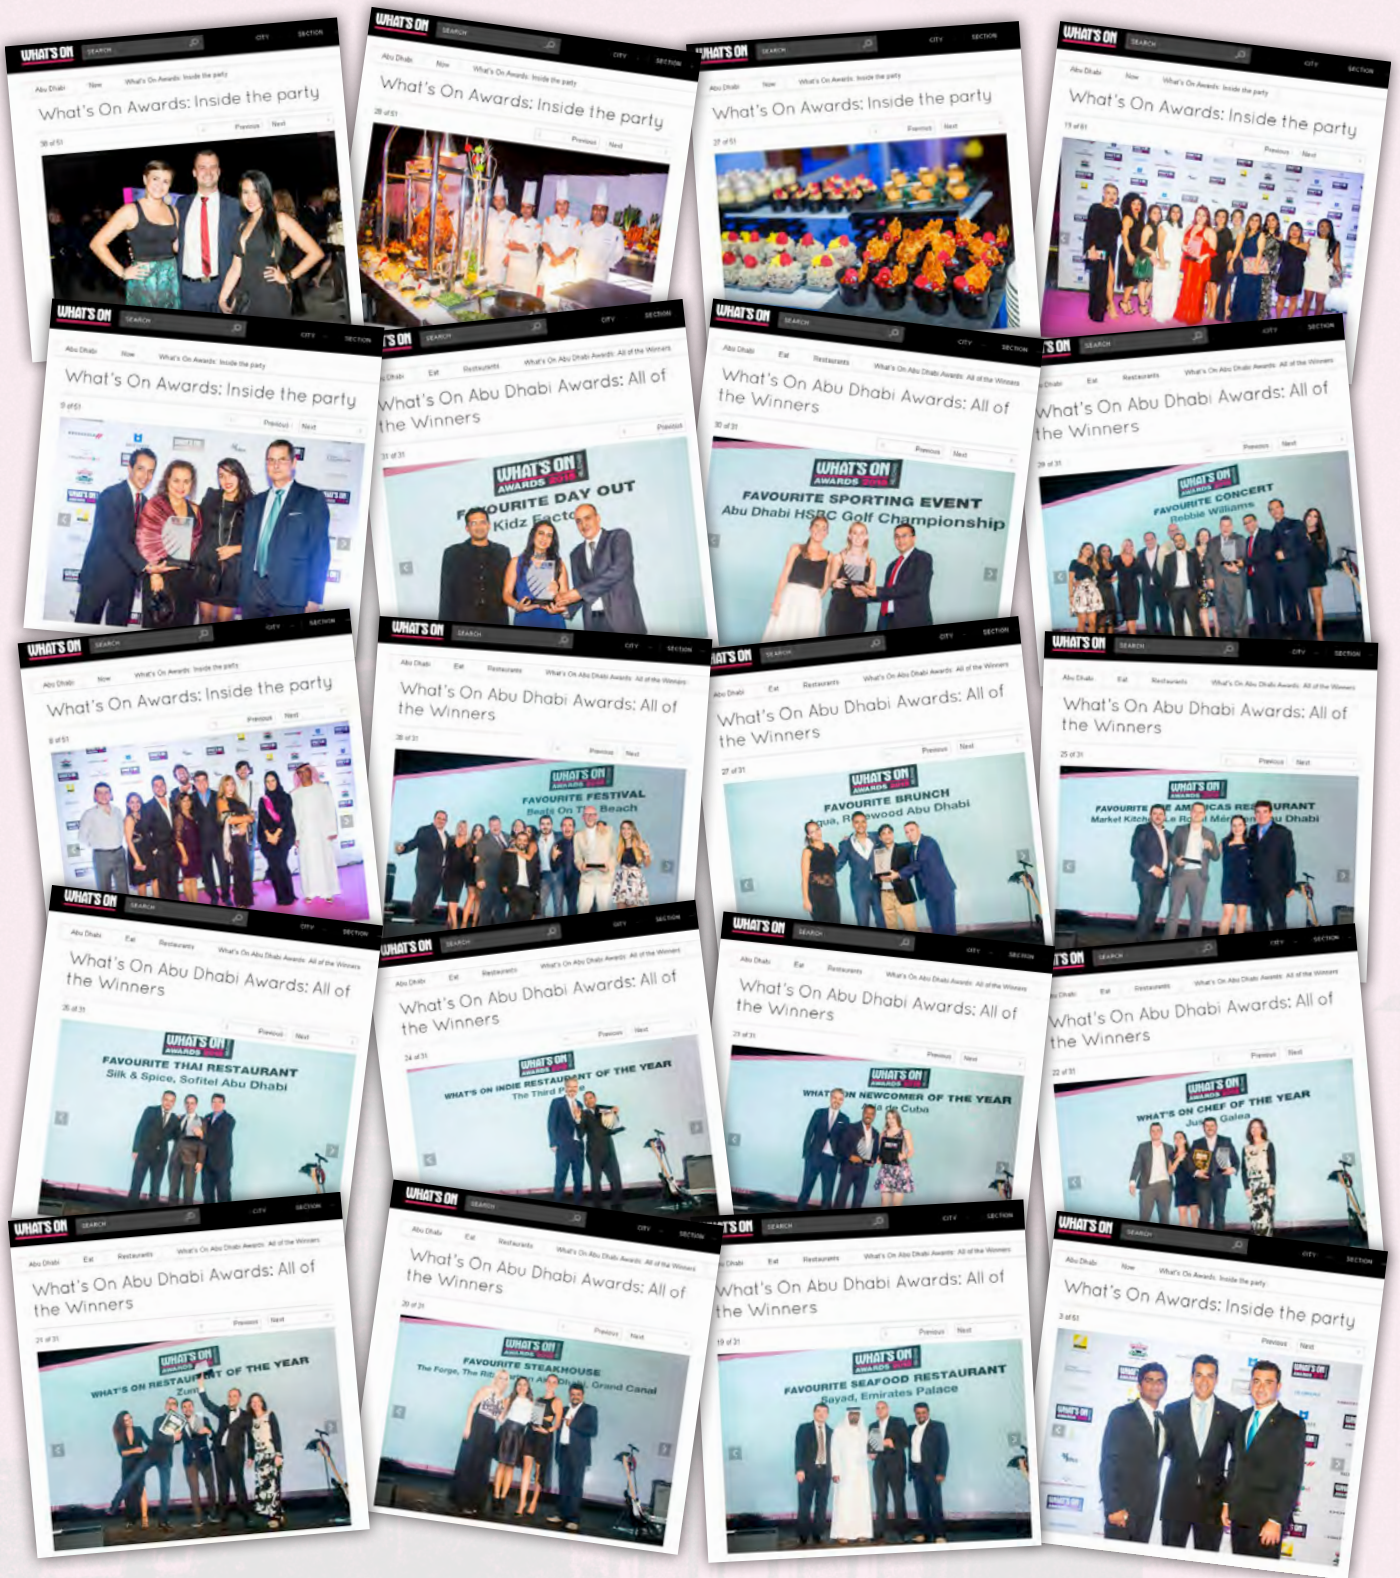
WHAT'S ON SEARCH CITY SECTION
Abu Dhabi Now What's On Awards: Inside the party
What's On Awards: Inside the party
38 of 51 Previous Next

WHAT'S ON SEARCH CITY SECTION
Abu Dhabi Now What's On Awards: Inside the party
What's On Awards: Inside the party
28 of 51 Previous Next

WHAT'S ON SEARCH CITY SECTION
Abu Dhabi Now What's On Awards: Inside the party
What's On Awards: Inside the party
27 of 51 Previous Next

WHAT'S ON SEARCH CITY SECTION
Abu Dhabi Now What's On Awards: Inside the party
What's On Awards: Inside the party
11 of 51 Previous Next

WHAT'S ON SEARCH CITY SECTION
Abu Dhabi Now What's On Awards: Inside the party
What's On Awards: Inside the party
9 of 51 Previous Next

WHAT'S ON SEARCH CITY SECTION
Abu Dhabi Eat Restaurants What's On Abu Dhabi Awards: All of the Winners
What's On Abu Dhabi Awards: All of the Winners
31 of 31 Previous
WHAT'S ON AWARDS 2015
FAVOURITE DAY OUT
Kidz Facto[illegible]

WHAT'S ON SEARCH CITY SECTION
Abu Dhabi Eat Restaurants What's On Abu Dhabi Awards: All of the Winners
What's On Abu Dhabi Awards: All of the Winners
30 of 31 Previous Next
WHAT'S ON AWARDS 2015
FAVOURITE SPORTING EVENT
Abu Dhabi HSBC Golf Championship

WHAT'S ON SEARCH CITY SECTION
Abu Dhabi Eat Restaurants What's On Abu Dhabi Awards: All of the Winners
What's On Abu Dhabi Awards: All of the Winners
29 of 31 Previous Next
WHAT'S ON AWARDS
FAVOURITE CONCERT
Robbie Williams

WHAT'S ON SEARCH CITY SECTION
Abu Dhabi Now What's On Awards: Inside the party
What's On Awards: Inside the party
8 of 51 Previous Next

WHAT'S ON SEARCH CITY SECTION
Abu Dhabi Eat Restaurants What's On Abu Dhabi Awards: All of the Winners
What's On Abu Dhabi Awards: All of the Winners
28 of 31 Previous Next
WHAT'S ON AWARDS
FAVOURITE FESTIVAL
Beats On The Beach

WHAT'S ON SEARCH CITY SECTION
Abu Dhabi Eat Restaurants What's On Abu Dhabi Awards: All of the Winners
What's On Abu Dhabi Awards: All of the Winners
27 of 31 Previous Next
WHAT'S ON AWARDS
FAVOURITE BRUNCH
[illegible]qua, R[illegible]ewood Abu Dhabi

WHAT'S ON SEARCH CITY SECTION
Abu Dhabi Eat Restaurants What's On Abu Dhabi Awards: All of the Winners
What's On Abu Dhabi Awards: All of the Winners
25 of 31 Previous Next
WHAT'S ON AWARDS
FAVOURITE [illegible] AMERICAS RESTAURANT
Market Kitch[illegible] Le Ro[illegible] Méri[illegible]u Dhabi

WHAT'S ON SEARCH CITY SECTION
Abu Dhabi Eat Restaurants What's On Abu Dhabi Awards: All of the Winners
What's On Abu Dhabi Awards: All of the Winners
26 of 31 Previous Next
WHAT'S ON AWARDS 2015
FAVOURITE THAI RESTAURANT
Silk & Spice, Sofitel Abu Dhabi

WHAT'S ON SEARCH CITY SECTION
Abu Dhabi Eat Restaurants What's On Abu Dhabi Awards: All of the Winners
What's On Abu Dhabi Awards: All of the Winners
24 of 31 Previous Next
WHAT'S ON AWARDS
WHAT'S ON INDIE RESTAURANT OF THE YEAR
The Third P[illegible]

WHAT'S ON SEARCH CITY SECTION
Abu Dhabi Eat Restaurants What's On Abu Dhabi Awards: All of the Winners
What's On Abu Dhabi Awards: All of the Winners
23 of 31 Previous Next
WHAT'S ON AWARDS
WHAT'S ON NEWCOMER OF THE YEAR
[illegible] de Cuba

WHAT'S ON SEARCH CITY SECTION
Abu Dhabi Eat Restaurants What's On Abu Dhabi Awards: All of the Winners
What's On Abu Dhabi Awards: All of the Winners
22 of 31 Previous Next
WHAT'S ON AWARDS
WHAT'S ON CHEF OF THE YEAR
Ju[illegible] Galea

WHAT'S ON SEARCH CITY SECTION
Abu Dhabi Eat Restaurants What's On Abu Dhabi Awards: All of the Winners
What's On Abu Dhabi Awards: All of the Winners
21 of 31 Previous Next
WHAT'S ON AWARDS
WHAT'S ON RESTAURANT OF THE YEAR
Zum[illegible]

WHAT'S ON SEARCH CITY SECTION
Abu Dhabi Eat Restaurants What's On Abu Dhabi Awards: All of the Winners
What's On Abu Dhabi Awards: All of the Winners
20 of 31 Previous Next
WHAT'S ON AWARDS
FAVOURITE STEAKHOUSE
The Forge, The Ri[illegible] Abu Dhabi, Grand Canal

WHAT'S ON SEARCH CITY SECTION
Abu Dhabi Eat Restaurants What's On Abu Dhabi Awards: All of the Winners
What's On Abu Dhabi Awards: All of the Winners
19 of 31 Previous Next
WHAT'S ON AWARDS
FAVOURITE SEAFOOD RESTAURANT
Sayad, Emirates Palace

WHAT'S ON SEARCH CITY SECTION
Abu Dhabi Now What's On Awards: Inside the party
What's On Awards: Inside the party
3 of 51 Previous Next